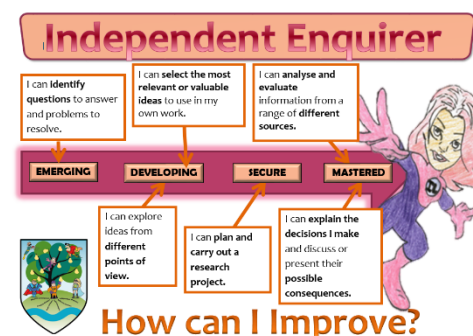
Independent Enquirer

I can identify questions to answer and problems to resolve.

I can select the most relevant or valuable ideas to use in my own work.

I can analyse and evaluate information from a range of different sources.

EMERGING

DEVELOPING

SECURE

MASTERED

I can explore ideas from different points of view.

I can plan and carry out a research project.

I can explain the decisions I make and discuss or present their possible consequences.

How can I Improve?